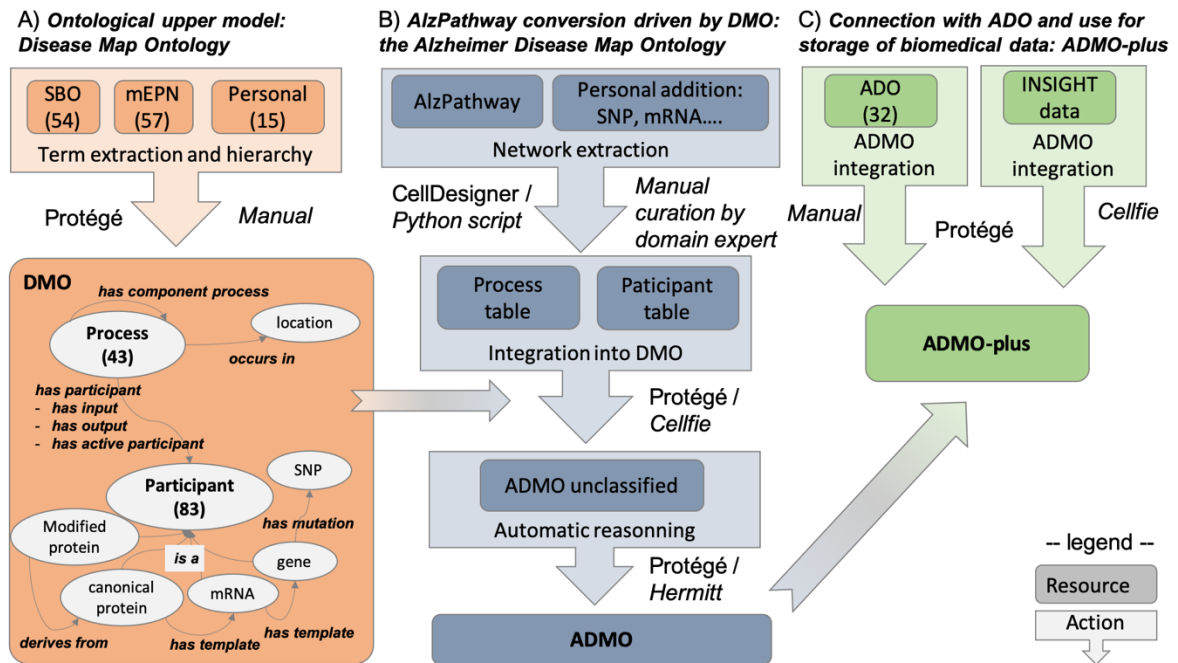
A) Ontological upper model: Disease Map Ontology

SBO (54)

mEPN (57)

Personal (15)

Term extraction and hierarchy

Protégé

Manual

DMO

has component process

Process (43)

location

occurs in

has participant
- has input
- has output
- has active participant

Participant (83)

SNP

has mutation

Modified protein

is a

gene

canonical protein

mRNA

derives from

has template

has template

B) AlzPathway conversion driven by DMO: the Alzheimer Disease Map Ontology

AlzPathway

Personal addition: SNP, mRNA....

Network extraction

CellDesigner / Python script

Manual curation by domain expert

Process table

Paticipant table

Integration into DMO

Protégé / Cellfie

ADMO unclassified

Automatic reasonning

Protégé / Hermitt

ADMO

C) Connection with ADO and use for storage of biomedical data: ADMO-plus

ADO (32)

ADMO integration

INSIGHT data

ADMO integration

Manual

Protégé

Cellfie

ADMO-plus

-- legend --

Resource

Action